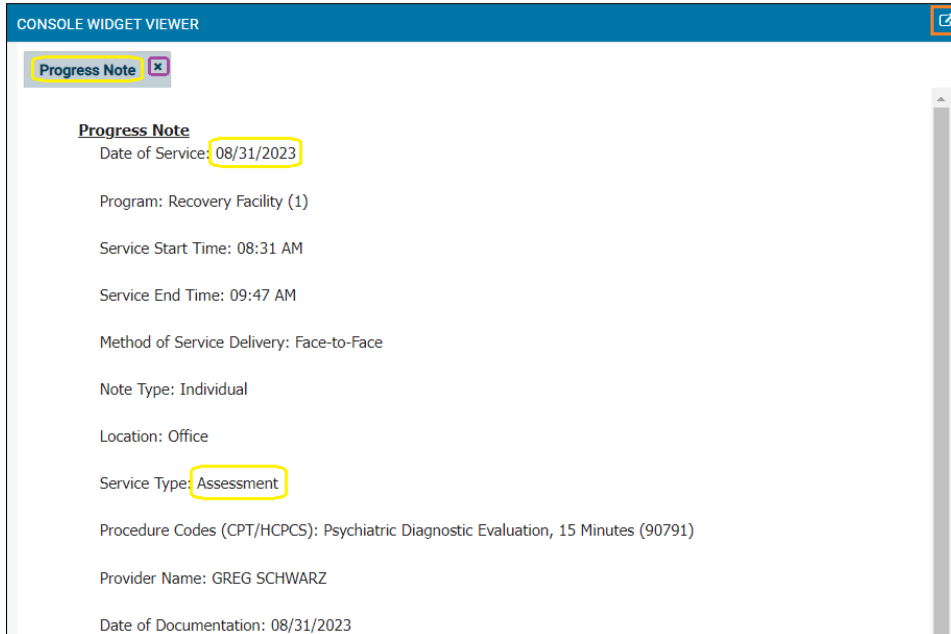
CONSOLE WIDGET VIEWER

Progress Note ×

Progress Note
Date of Service: 08/31/2023

Program: Recovery Facility (1)

Service Start Time: 08:31 AM

Service End Time: 09:47 AM

Method of Service Delivery: Face-to-Face

Note Type: Individual

Location: Office

Service Type: Assessment

Procedure Codes (CPT/HCPCS): Psychiatric Diagnostic Evaluation, 15 Minutes (90791)

Provider Name: GREG SCHWARZ

Date of Documentation: 08/31/2023